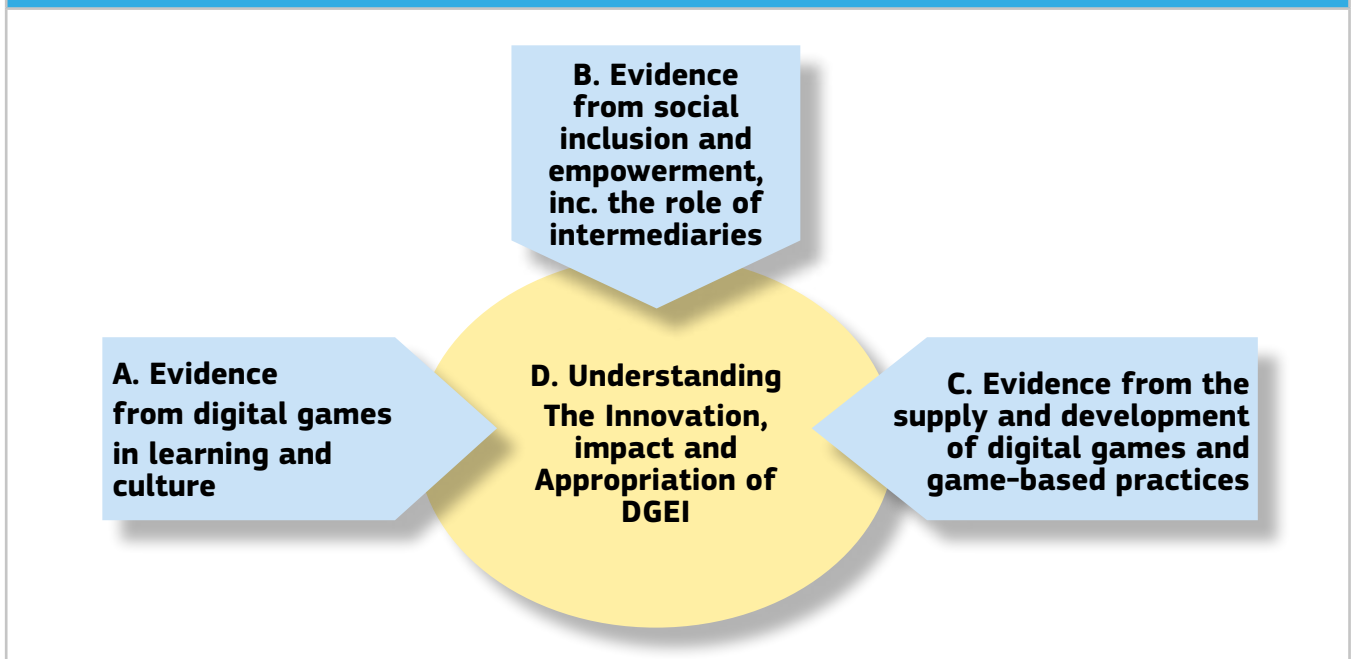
B. Evidence from social inclusion and empowerment, inc. the role of intermediaries

A. Evidence from digital games in learning and culture

D. Understanding The Innovation, impact and Appropriation of DGEI

C. Evidence from the supply and development of digital games and game-based practices